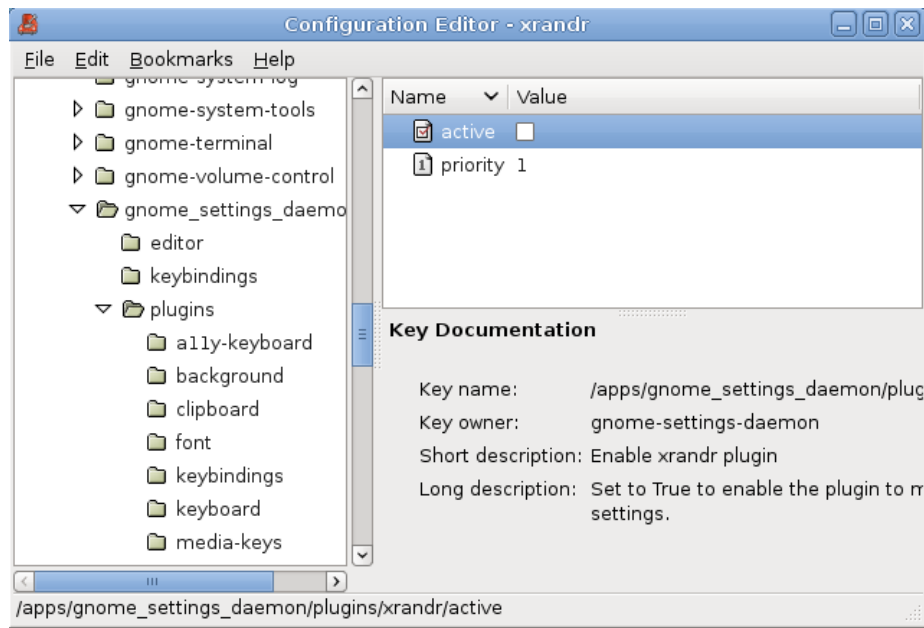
Configuration Editor - xrandr

File Edit Bookmarks Help

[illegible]
gnome-system-tools
gnome-terminal
gnome-volume-control
gnome_settings_daemo
editor
keybindings
plugins
a11y-keyboard
background
clipboard
font
keybindings
keyboard
media-keys

| Name | Value |
|---|---|
| active | ☐ |
| priority | 1 |

Key Documentation

Key name: /apps/gnome_settings_daemon/plug
Key owner: gnome-settings-daemon
Short description: Enable xrandr plugin
Long description: Set to True to enable the plugin to m settings.

/apps/gnome_settings_daemon/plugins/xrandr/active